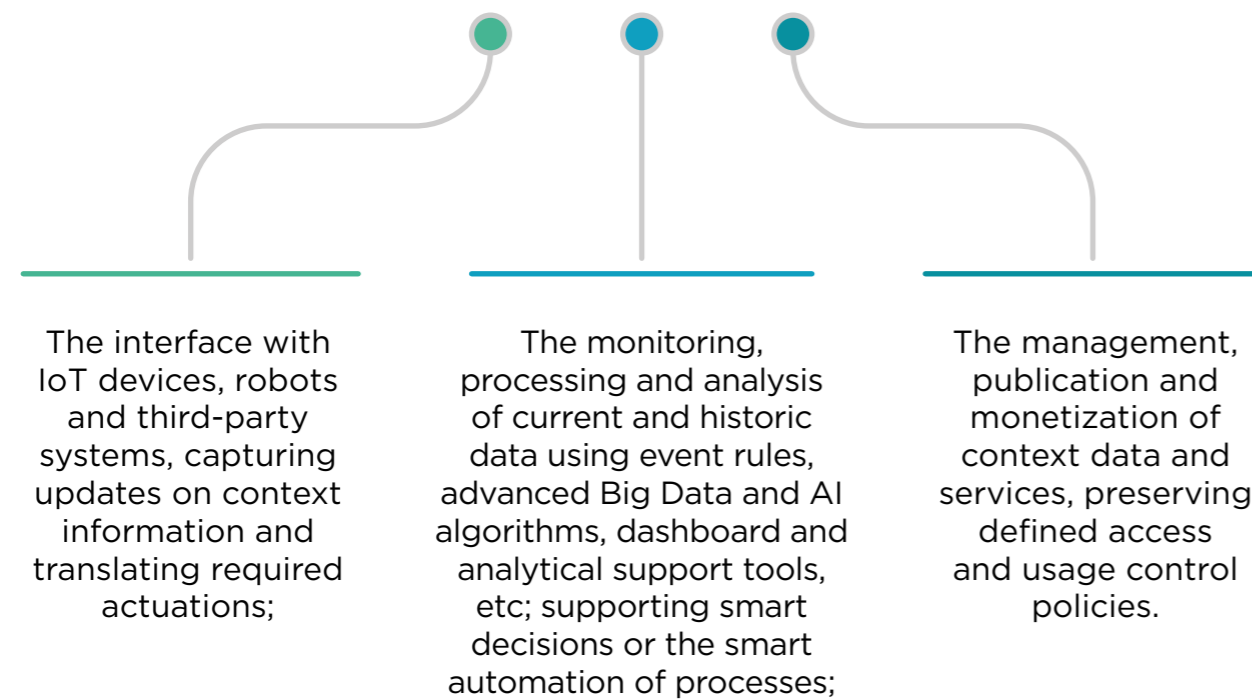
The interface with IoT devices, robots and third-party systems, capturing updates on context information and translating required actuations;

The monitoring, processing and analysis of current and historic data using event rules, advanced Big Data and AI algorithms, dashboard and analytical support tools, etc; supporting smart decisions or the smart automation of processes;

The management, publication and monetization of context data and services, preserving defined access and usage control policies.